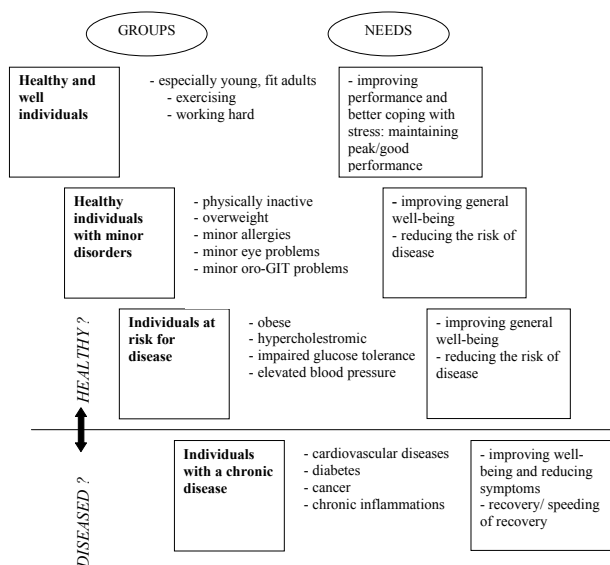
GROUPS

NEEDS

Healthy and well individuals

- especially young, fit adults
- exercising
- working hard

- improving performance and better coping with stress: maintaining peak/good performance

Healthy individuals with minor disorders

- physically inactive
- overweight
- minor allergies
- minor eye problems
- minor oro-GIT problems

- improving general well-being
- reducing the risk of disease

HEALTHY ?

Individuals at risk for disease

- obese
- hypercholestromic
- impaired glucose tolerance
- elevated blood pressure

- improving general well-being
- reducing the risk of disease

DISEASED ?

Individuals with a chronic disease

- cardiovascular diseases
- diabetes
- cancer
- chronic inflammations

- improving well-being and reducing symptoms
- recovery/ speeding of recovery